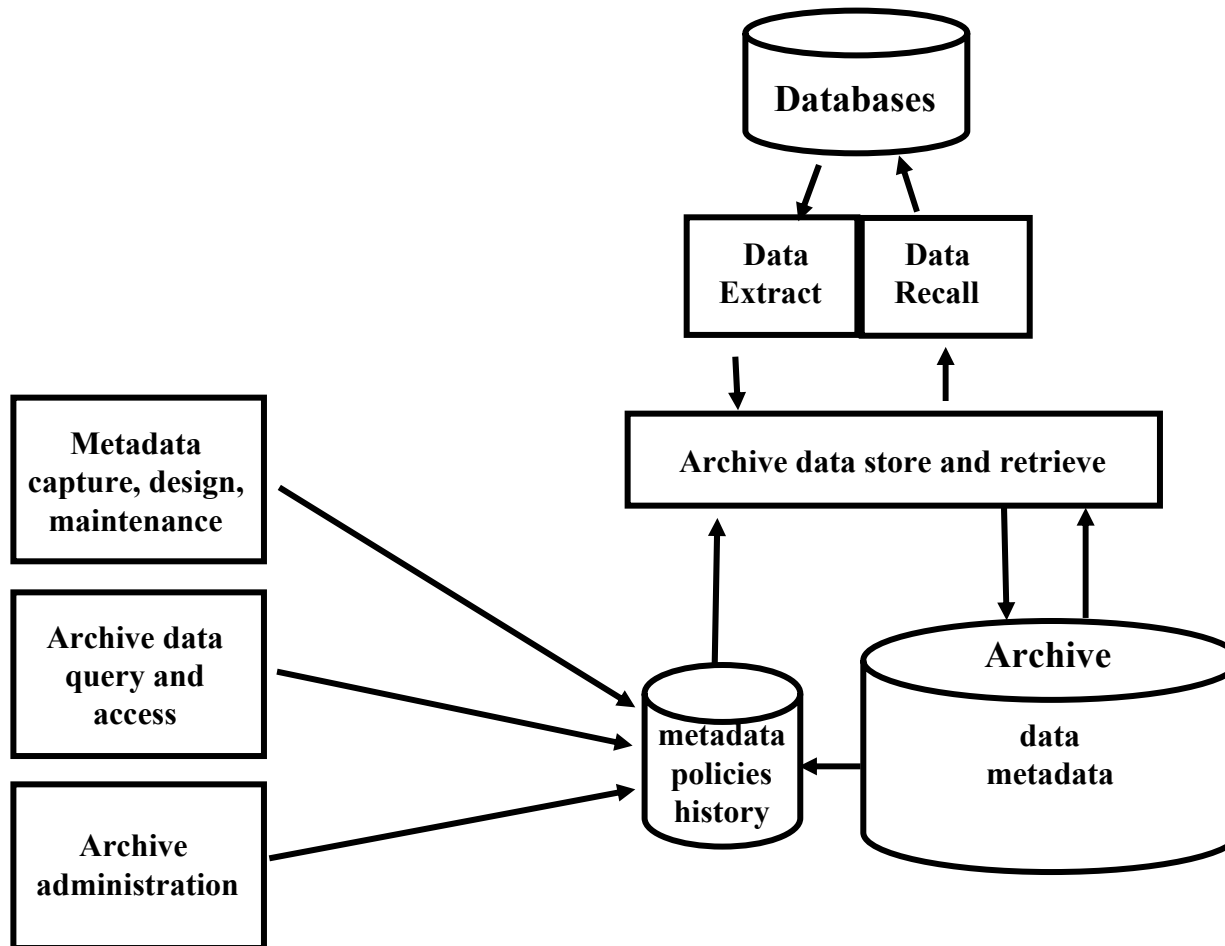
Databases

Data Extract

Data Recall

Metadata capture, design, maintenance

Archive data store and retrieve

Archive data query and access

Archive administration

metadata policies history

Archive

data metadata